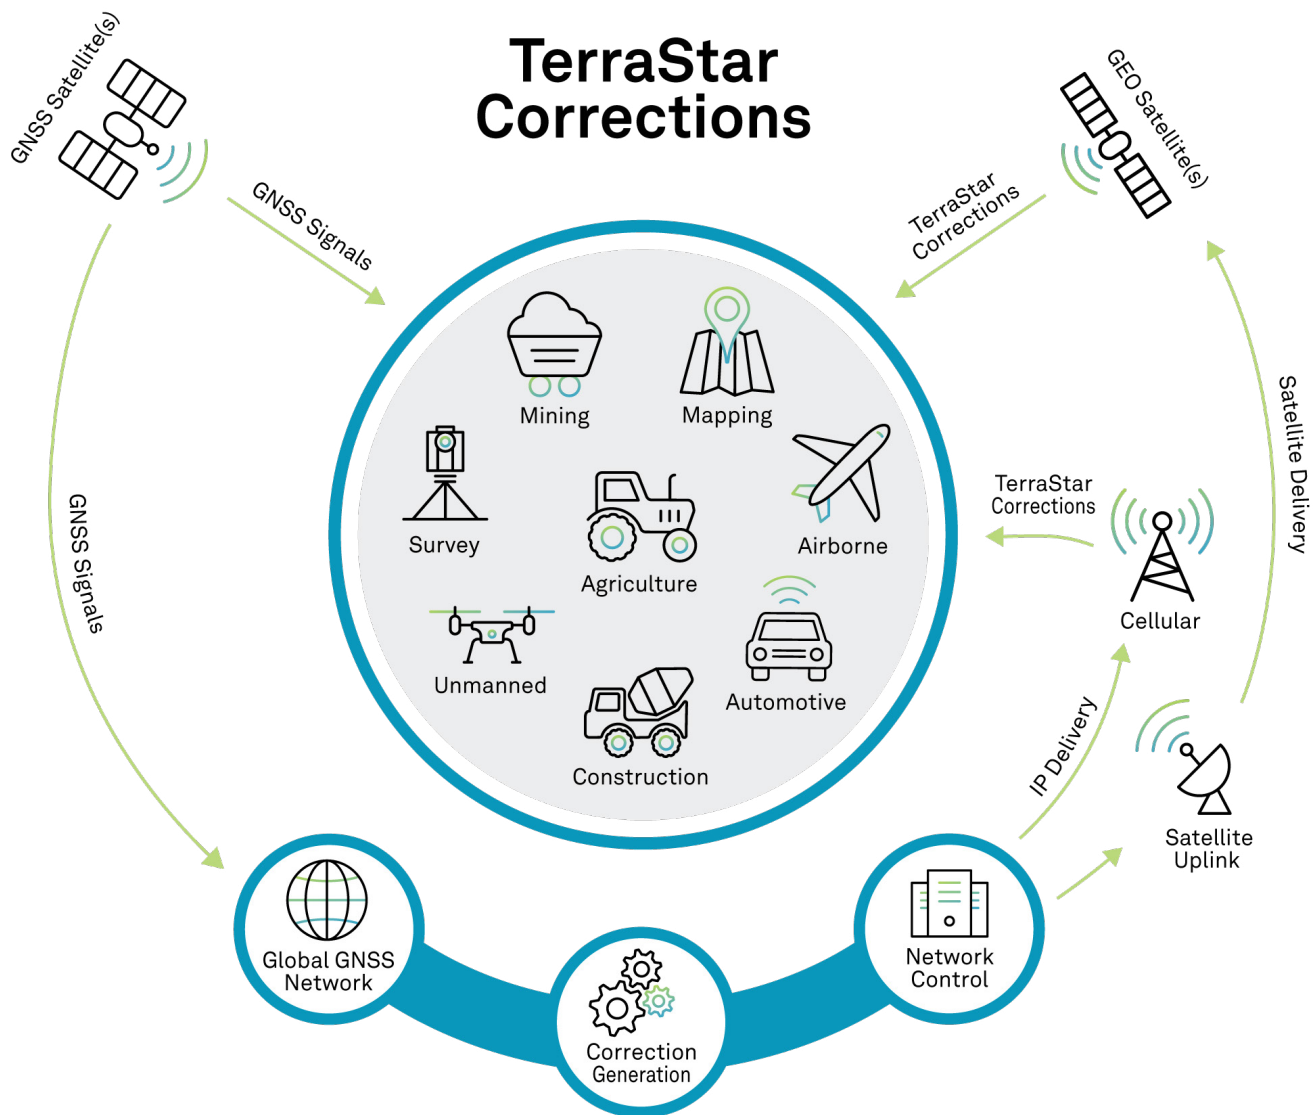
TerraStar Corrections

GNSS Satellite(s)

GNSS Signals

GEO Satellite(s)

TerraStar Corrections

Mining

Mapping

Survey

Agriculture

Airborne

Unmanned

Automotive

Construction

TerraStar Corrections

Cellular

Satellite Delivery

GNSS Signals

IP Delivery

Satellite Uplink

Global GNSS Network

Correction Generation

Network Control